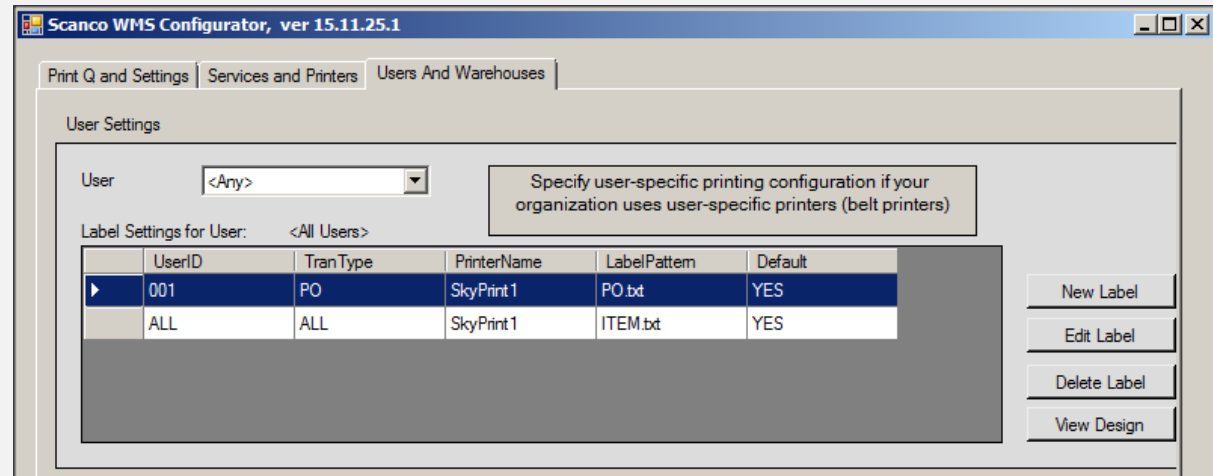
Scanco WMS Configurator, ver 15.11.25.1

Print Q and Settings | Services and Printers | Users And Warehouses

User Settings

User <Any>

Specify user-specific printing configuration if your organization uses user-specific printers (belt printers)

Label Settings for User: <All Users>

| | UserID | TranType | PrinterName | LabelPattern | Default |
|---|---|---|---|---|---|
| ▸ | 001 | PO | SkyPrint1 | PO.txt | YES |
| | ALL | ALL | SkyPrint1 | ITEM.txt | YES |

New Label

Edit Label

Delete Label

View Design